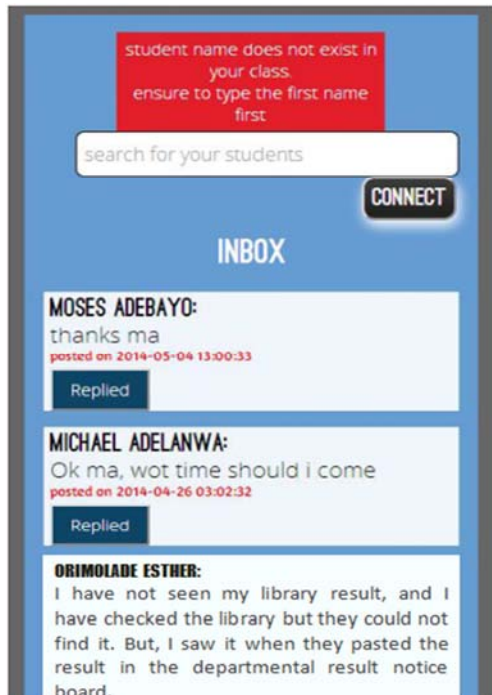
student name does not exist in your class.
ensure to type the first name first

search for your students

CONNECT

INBOX

MOSES ADEBAYO:
thanks ma
posted on 2014-05-04 13:00:33
Replied

MICHAEL ADELANWA:
Ok ma, wot time should i come
posted on 2014-04-26 03:02:32
Replied

ORIMOLADE ESTHER:
I have not seen my library result, and I have checked the library but they could not find it. But, I saw it when they pasted the result in the departmental result notice board.